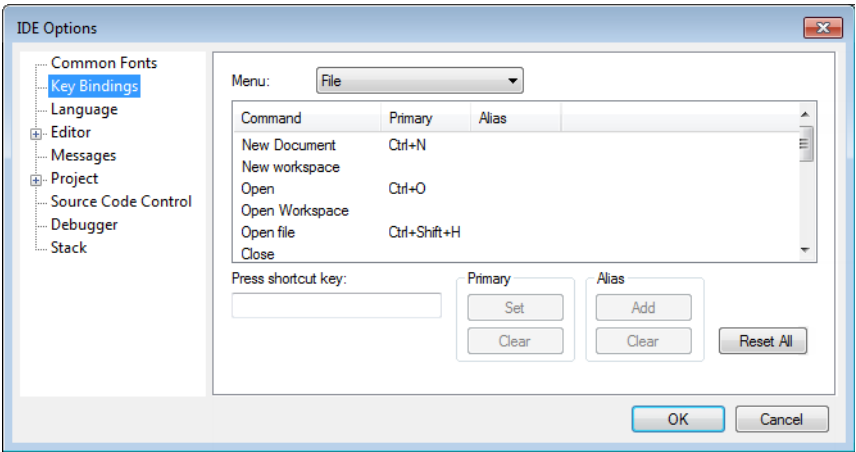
IDE Options

Common Fonts
Key Bindings
Language
Editor
Messages
Project
Source Code Control
Debugger
Stack

Menu: File

| Command | Primary | Alias |
|---|---|---|
| New Document | Ctrl+N | |
| New workspace | | |
| Open | Ctrl+O | |
| Open Workspace | | |
| Open file | Ctrl+Shift+H | |
| Close | | |

Press shortcut key:

Primary
Set
Clear

Alias
Add
Clear

Reset All

OK
Cancel